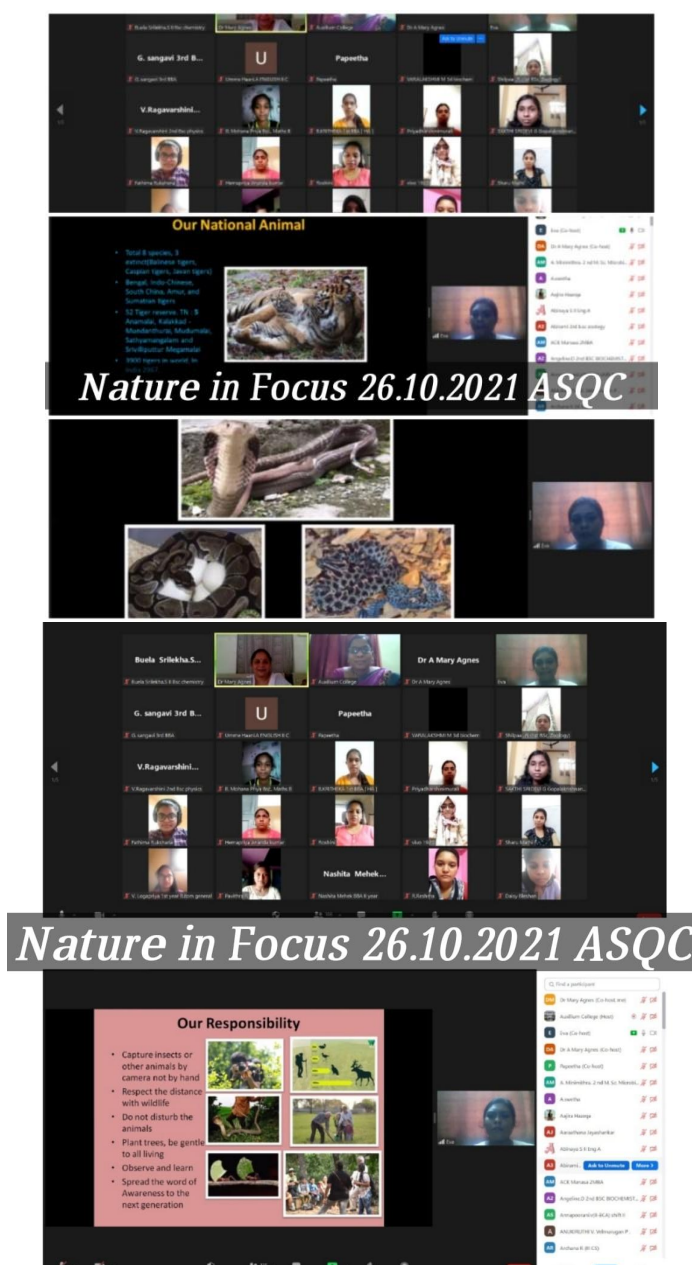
G. sangavi 3rd B...

U

Papeetha

V.Ragavarshini...

Our National Animal

- Total 8 species, 3 extinct(Balinese tigers, Caspian tigers, Javan tigers)
- Bengal, Indo-Chinese, South China, Amur, and Sumatran tigers
- 52 Tiger reserve. TN : 5 Anamalai, Kalakkad - Mundanthurai, Mudumalai, Sathyamangalam and Srivilliputtur Megamalai
- 3900 tigers in world. In India 2967

Nature in Focus 26.10.2021 ASQC

Buela Srilekha.S...

Dr A Mary Agnes

G. sangavi 3rd B...

U

Papeetha

V.Ragavarshini...

Nashita Mehek...

Nature in Focus 26.10.2021 ASQC

Our Responsibility

- Capture insects or other animals by camera not by hand
- Respect the distance with wildlife
- Do not disturb the animals
- Plant trees, be gentle to all living
- Observe and learn
- Spread the word of Awareness to the next generation

Find a participant

Dr Mary Agnes (Co-host, me)

Auxilium College (Host)

Eva (Co-host)

Dr A Mary Agnes (Co-host)

Papeetha (Co-host)

Ask to Unmute

More